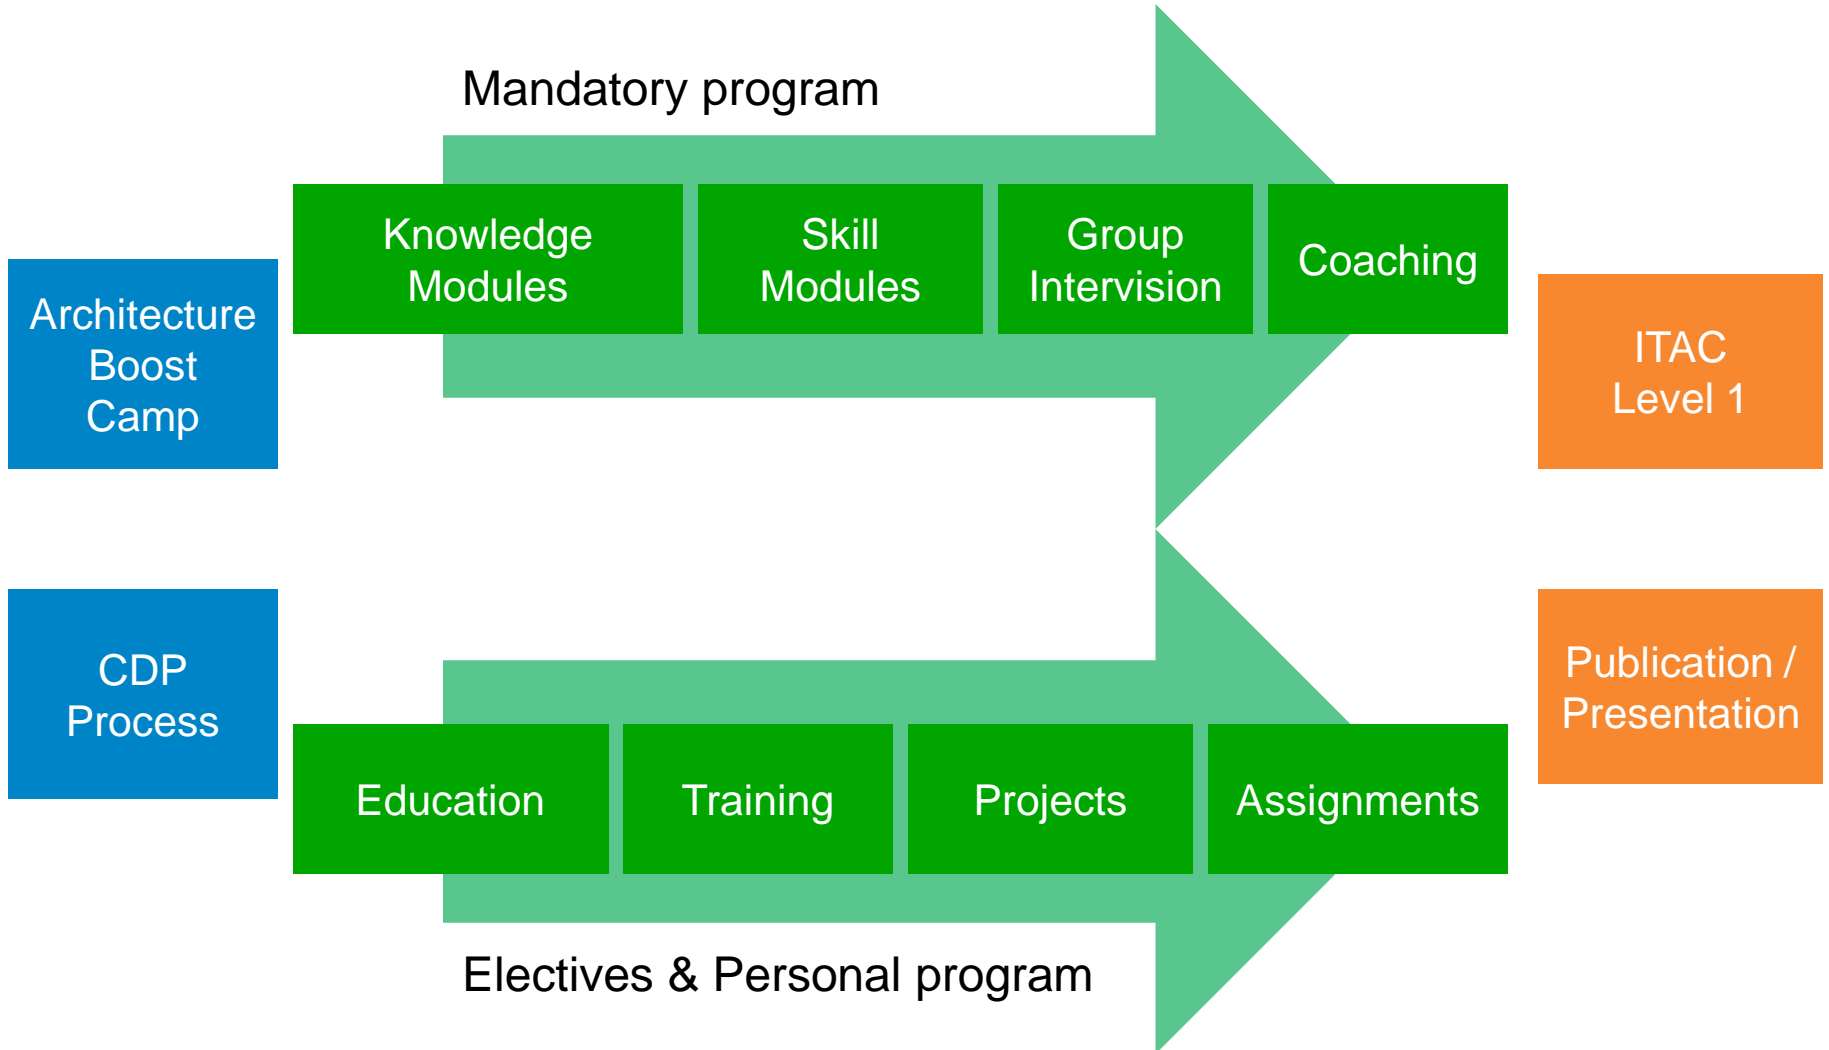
Mandatory program

Architecture Boost Camp

Knowledge Modules

Skill Modules

Group Intervision

Coaching

ITAC Level 1

CDP Process

Education

Training

Projects

Assignments

Publication / Presentation

Electives & Personal program